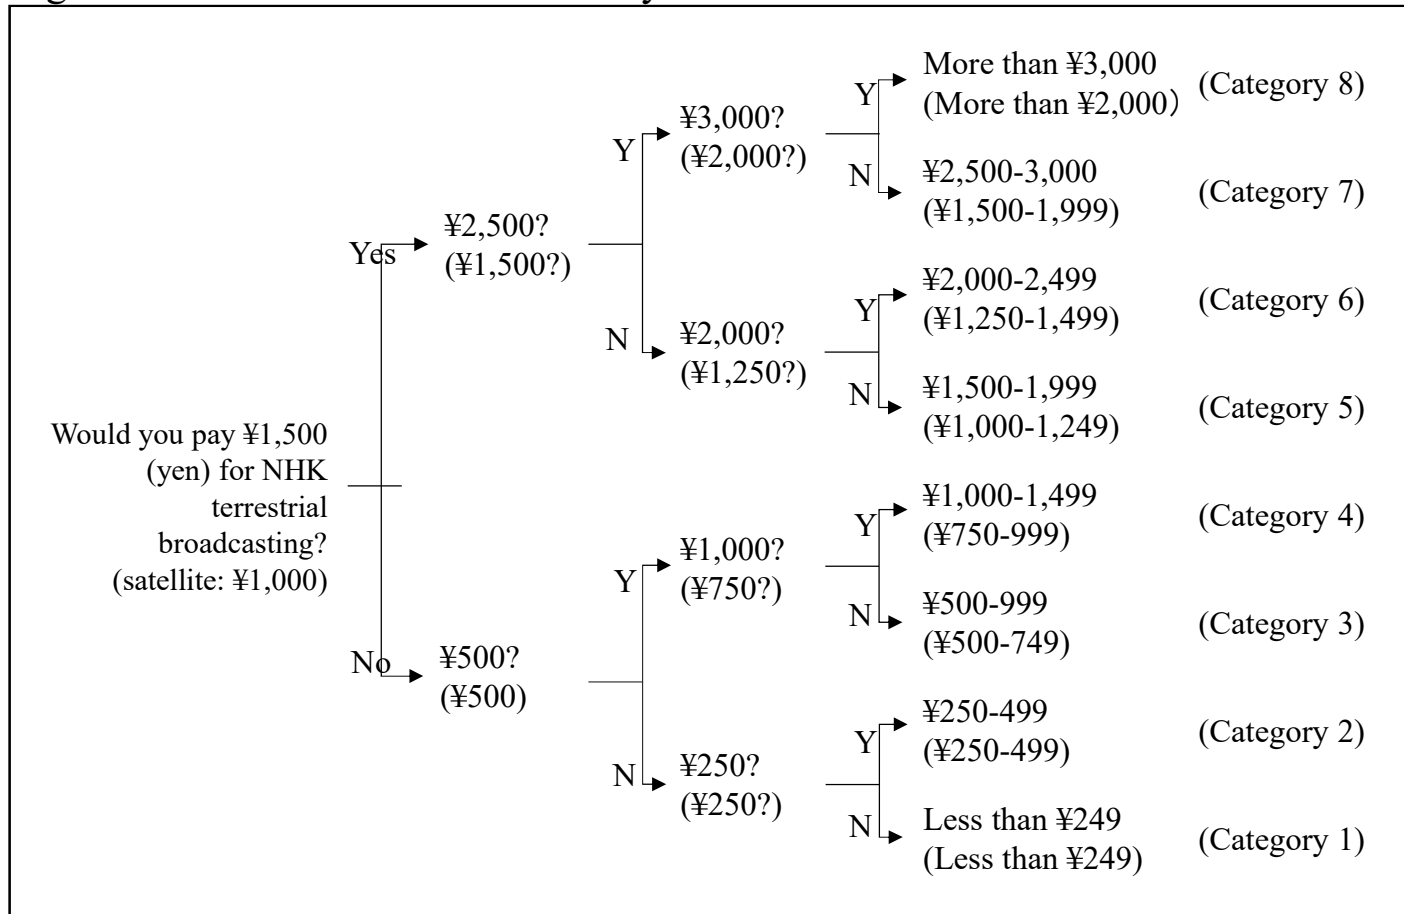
Would you pay ¥1,500 (yen) for NHK terrestrial broadcasting? (satellite: ¥1,000)

Yes ¥2,500? (¥1,500?)

Y ¥3,000? (¥2,000?)

Y More than ¥3,000 (More than ¥2,000) (Category 8)

N ¥2,500-3,000 (¥1,500-1,999) (Category 7)

N ¥2,000? (¥1,250?)

Y ¥2,000-2,499 (¥1,250-1,499) (Category 6)

N ¥1,500-1,999 (¥1,000-1,249) (Category 5)

No ¥500? (¥500)

Y ¥1,000? (¥750?)

Y ¥1,000-1,499 (¥750-999) (Category 4)

N ¥500-999 (¥500-749) (Category 3)

N ¥250? (¥250?)

Y ¥250-499 (¥250-499) (Category 2)

N Less than ¥249 (Less than ¥249) (Category 1)